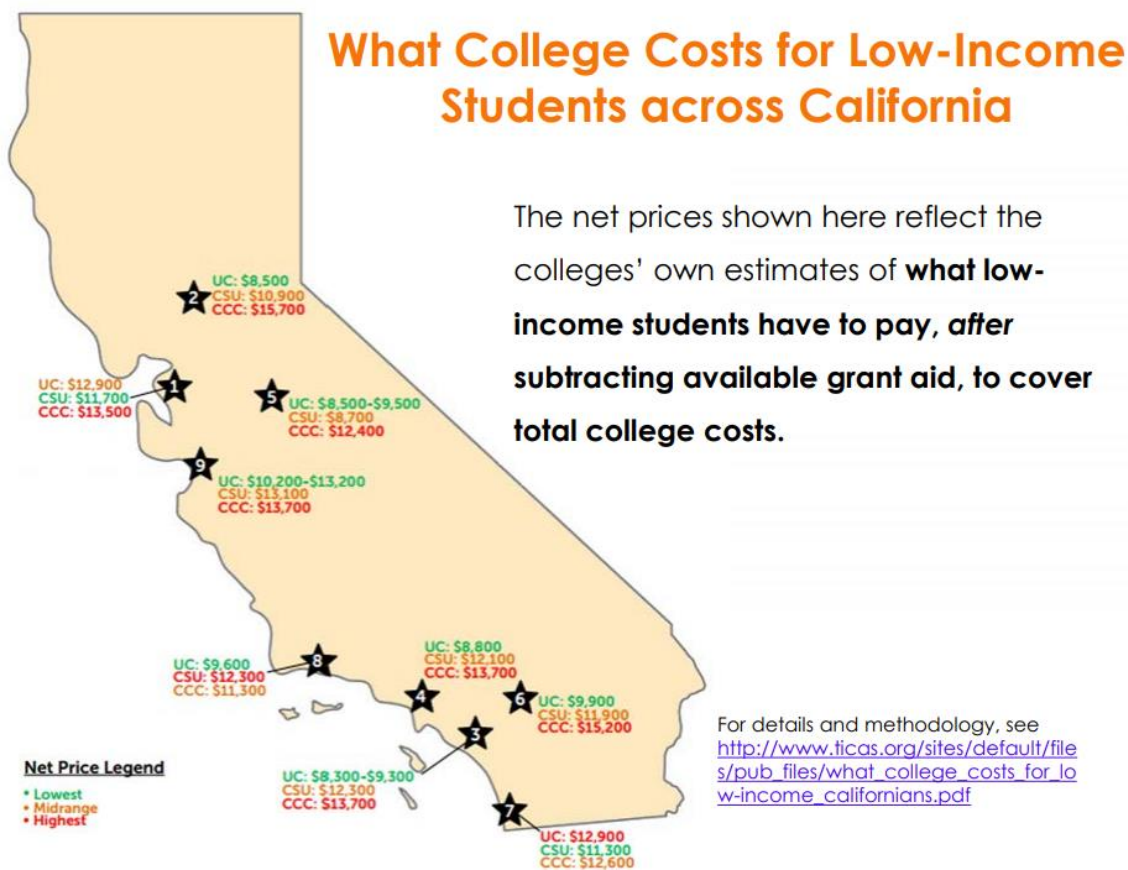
What College Costs for Low-Income Students across California

The net prices shown here reflect the colleges' own estimates of **what low-income students have to pay, *after* subtracting available grant aid, to cover total college costs.**

2
UC: $8,500
CSU: $10,900
CCC: $15,700

1
UC: $12,900
CSU: $11,700
CCC: $13,500

5
UC: $8,500-$9,500
CSU: $8,700
CCC: $12,400

9
UC: $10,200-$13,200
CSU: $13,100
CCC: $13,700

8
UC: $9,600
CSU: $12,300
CCC: $11,300

4
UC: $8,800
CSU: $12,100
CCC: $13,700

6
UC: $9,900
CSU: $11,900
CCC: $15,200

3
UC: $8,300-$9,300
CSU: $12,300
CCC: $13,700

7
UC: $12,900
CSU: $11,300
CCC: $12,600

Net Price Legend
• Lowest
• Midrange
• Highest

For details and methodology, see http://www.ticas.org/sites/default/files/pub_files/what_college_costs_for_low-income_californians.pdf